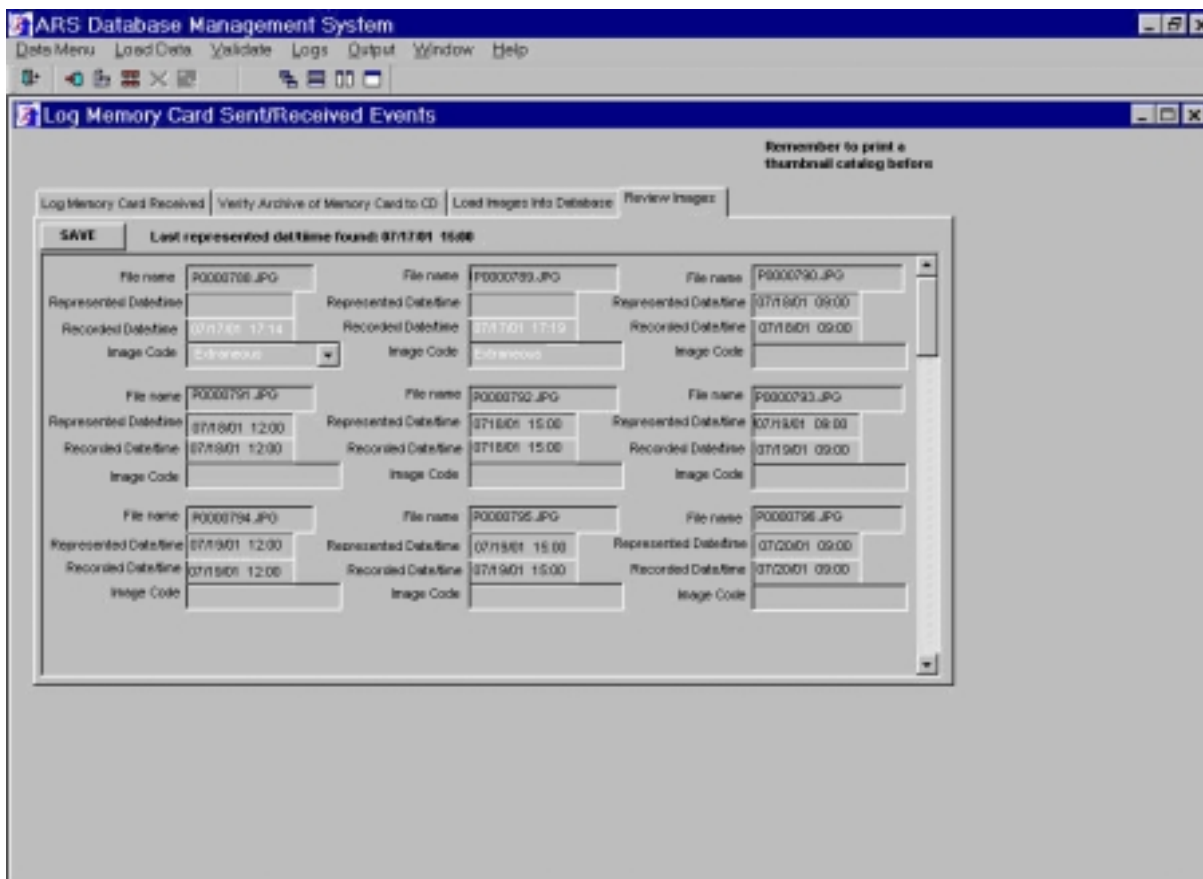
ARS Database Management System

Data Menu Load Data Validate Logs Output Window Help

Log Memory Card Sent/Received Events

Remember to print a thumbnail catalog before

Log Memory Card Received | Verify Archive of Memory Card to CD | Load Images Into Database | Review Images

SAVE

Last represented dat/time found: 07/17/01 16:00

File name P0000788.JPG
Represented Date/time
Recorded Date/time 07/17/01 17:14
Image Code Extraneous

File name P0000789.JPG
Represented Date/time
Recorded Date/time 07/17/01 17:19
Image Code Extraneous

File name P0000790.JPG
Represented Date/time 07/18/01 09:00
Recorded Date/time 07/18/01 09:00
Image Code

File name P0000791.JPG
Represented Date/time 07/18/01 12:00
Recorded Date/time 07/18/01 12:00
Image Code

File name P0000792.JPG
Represented Date/time 07/18/01 15:00
Recorded Date/time 07/18/01 15:00
Image Code

File name P0000793.JPG
Represented Date/time 07/19/01 09:00
Recorded Date/time 07/19/01 09:00
Image Code

File name P0000794.JPG
Represented Date/time 07/19/01 12:00
Recorded Date/time 07/19/01 12:00
Image Code

File name P0000795.JPG
Represented Date/time 07/19/01 15:00
Recorded Date/time 07/19/01 15:00
Image Code

File name P0000796.JPG
Represented Date/time 07/20/01 09:00
Recorded Date/time 07/20/01 09:00
Image Code